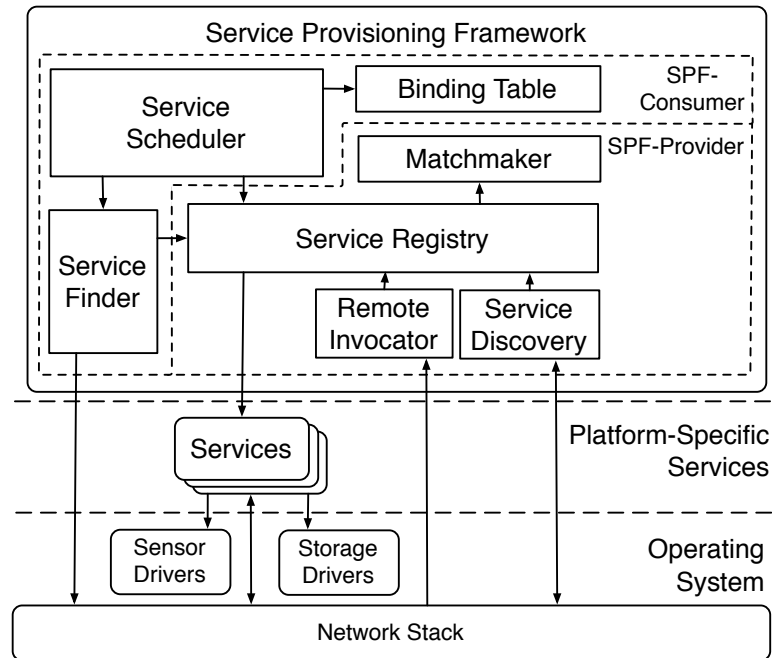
Service Provisioning Framework

Service Scheduler

Binding Table

SPF-Consumer

Matchmaker

SPF-Provider

Service Finder

Service Registry

Remote Invocator

Service Discovery

Services

Platform-Specific Services

Sensor Drivers

Storage Drivers

Operating System

Network Stack